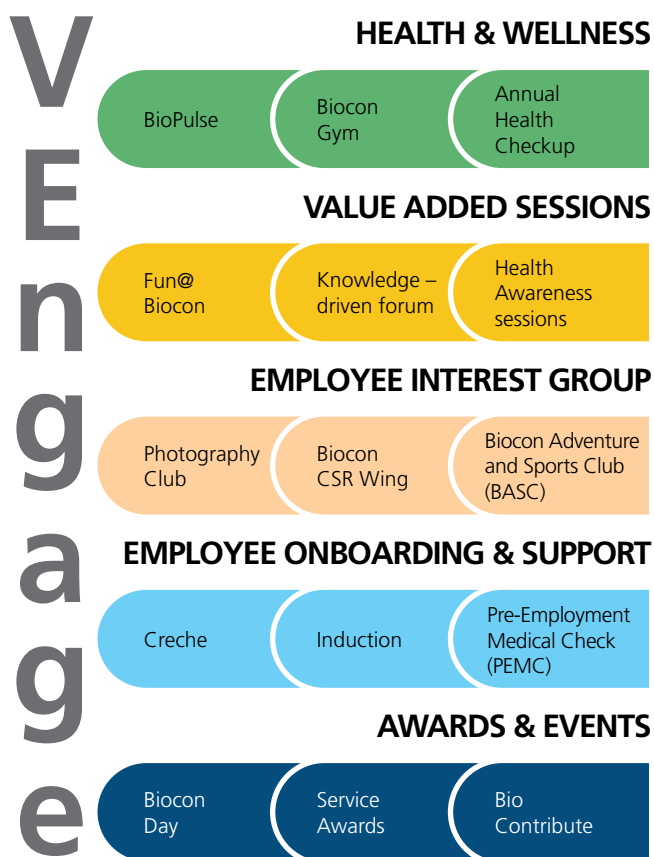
VEngage

HEALTH & WELLNESS

BioPulse

Biocon Gym

Annual Health Checkup

VALUE ADDED SESSIONS

Fun@ Biocon

Knowledge – driven forum

Health Awareness sessions

EMPLOYEE INTEREST GROUP

Photography Club

Biocon CSR Wing

Biocon Adventure and Sports Club (BASC)

EMPLOYEE ONBOARDING & SUPPORT

Creche

Induction

Pre-Employment Medical Check (PEMC)

AWARDS & EVENTS

Biocon Day

Service Awards

Bio Contribute